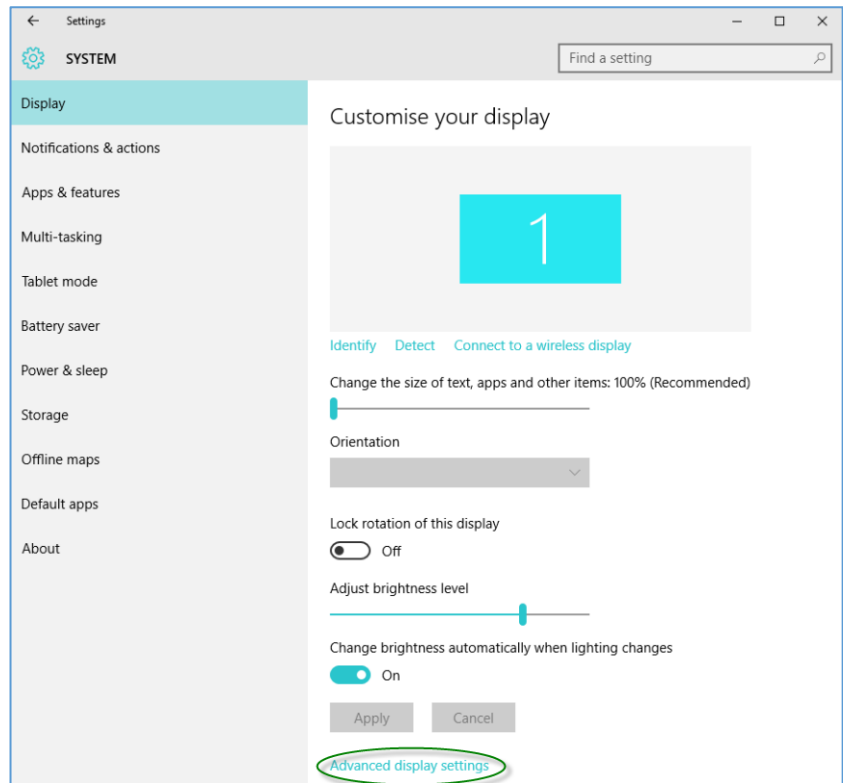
← Settings – □ ×

SYSTEM

Find a setting

Display
Notifications & actions
Apps & features
Multi-tasking
Tablet mode
Battery saver
Power & sleep
Storage
Offline maps
Default apps
About

Customise your display

1

Identify Detect Connect to a wireless display

Change the size of text, apps and other items: 100% (Recommended)

Orientation

Lock rotation of this display

Off

Adjust brightness level

Change brightness automatically when lighting changes

On

Apply Cancel

Advanced display settings